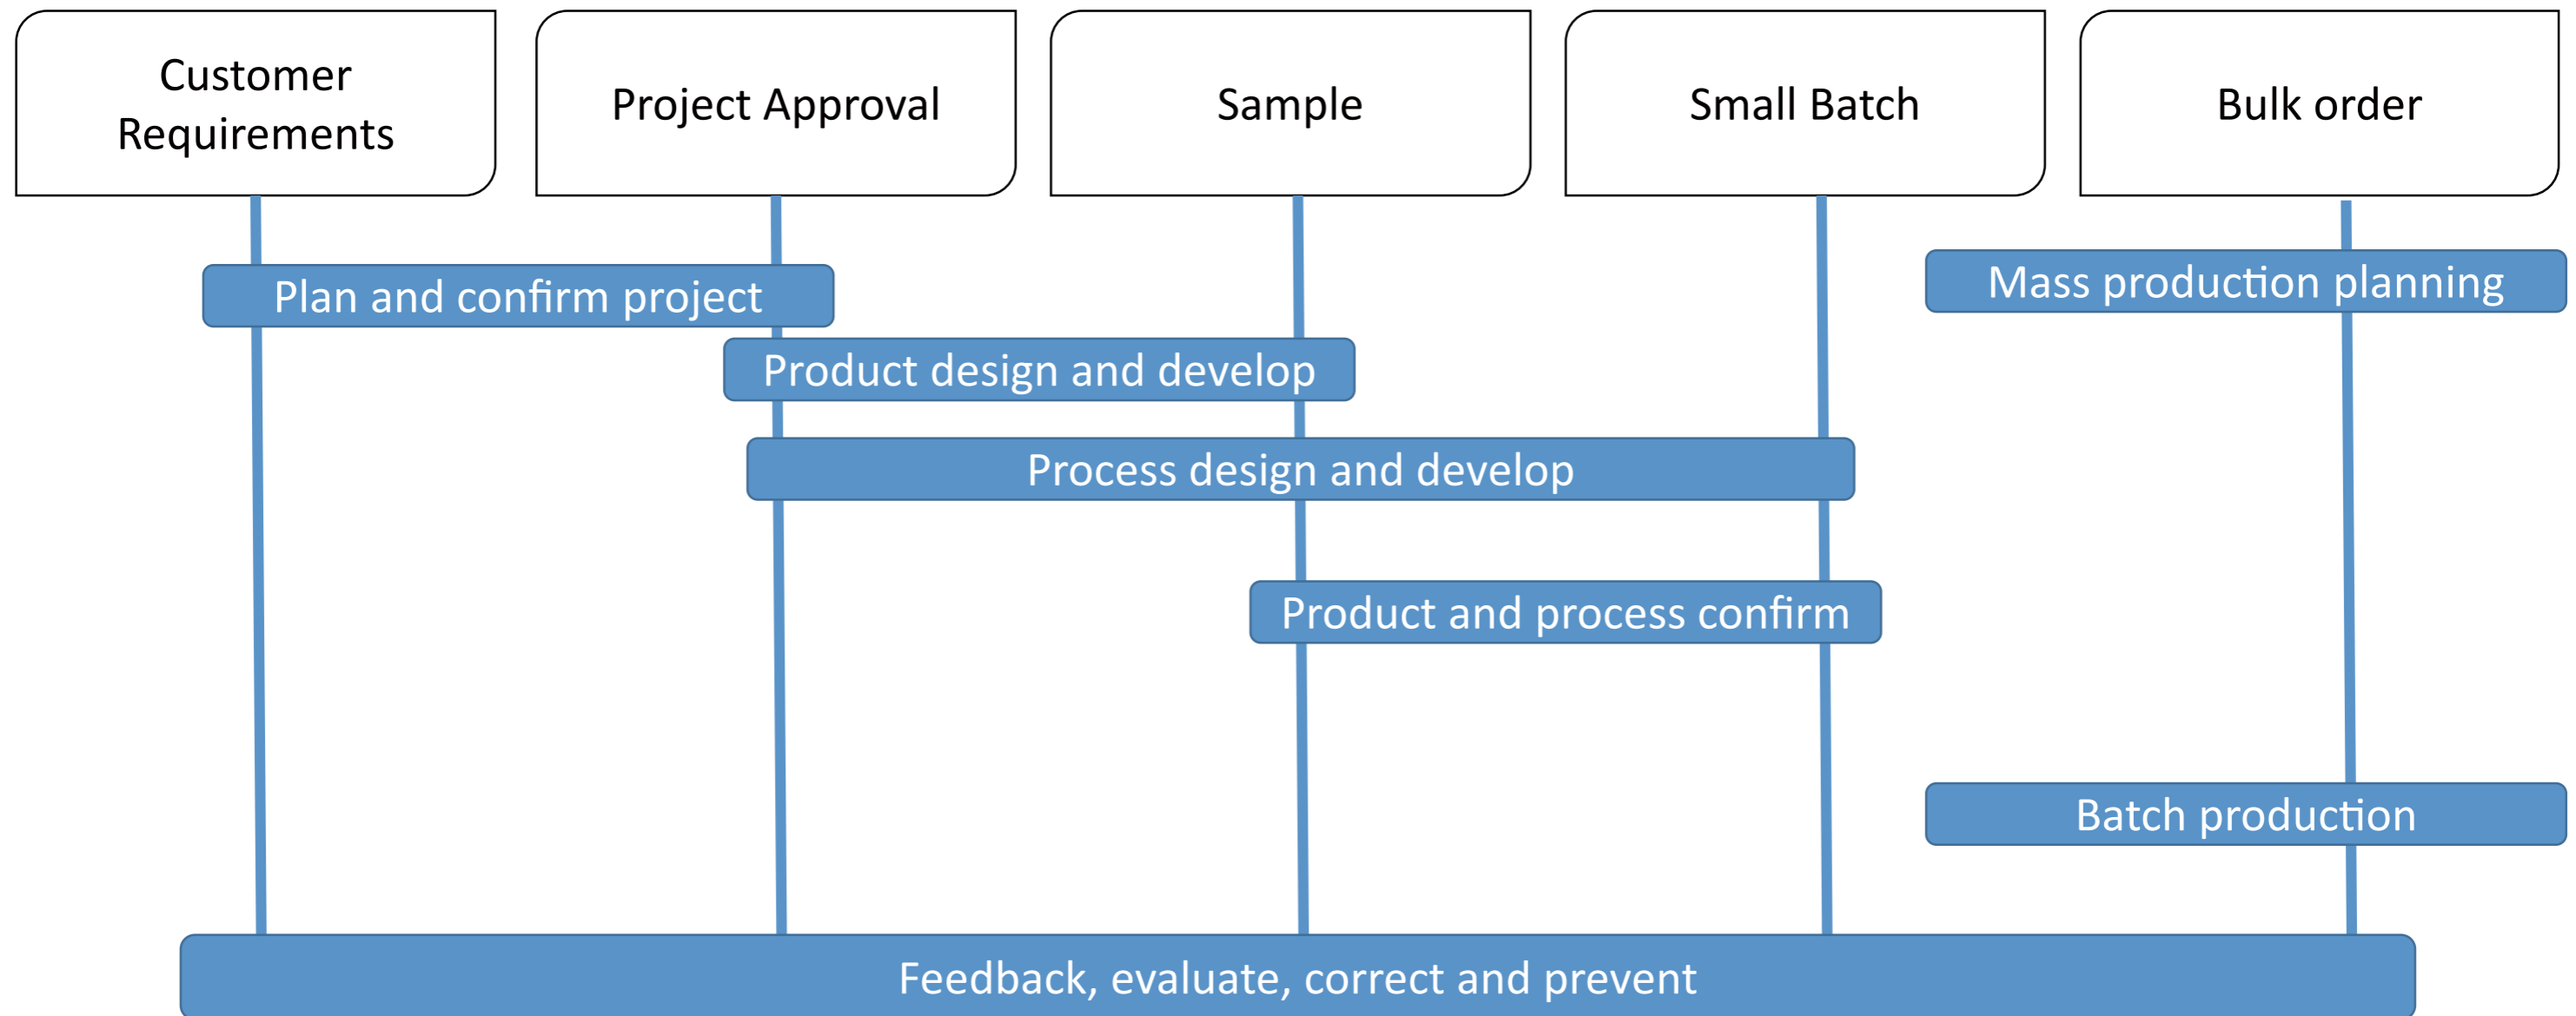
Customer Requirements

Project Approval

Sample

Small Batch

Bulk order

Plan and confirm project

Mass production planning

Product design and develop

Process design and develop

Product and process confirm

Batch production

Feedback, evaluate, correct and prevent